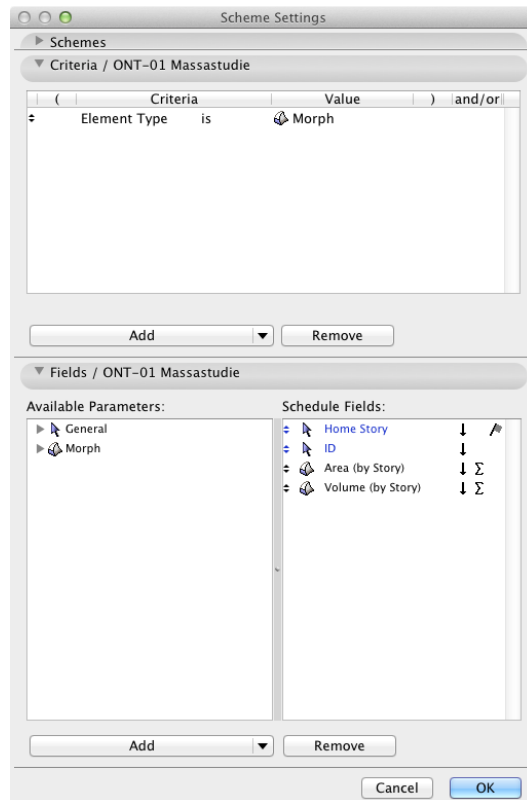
Scheme Settings

Schemes

Criteria / ONT-01 Massastudie

| ( | Criteria | | Value | ) | and/or |
|---|---|---|---|---|---|
| | Element Type | is | Morph | | |

Add

Remove

Fields / ONT-01 Massastudie

Available Parameters:

General

Morph

Schedule Fields:

Home Story ↓

ID ↓

Area (by Story) ↓ Σ

Volume (by Story) ↓ Σ

Add

Remove

Cancel

OK